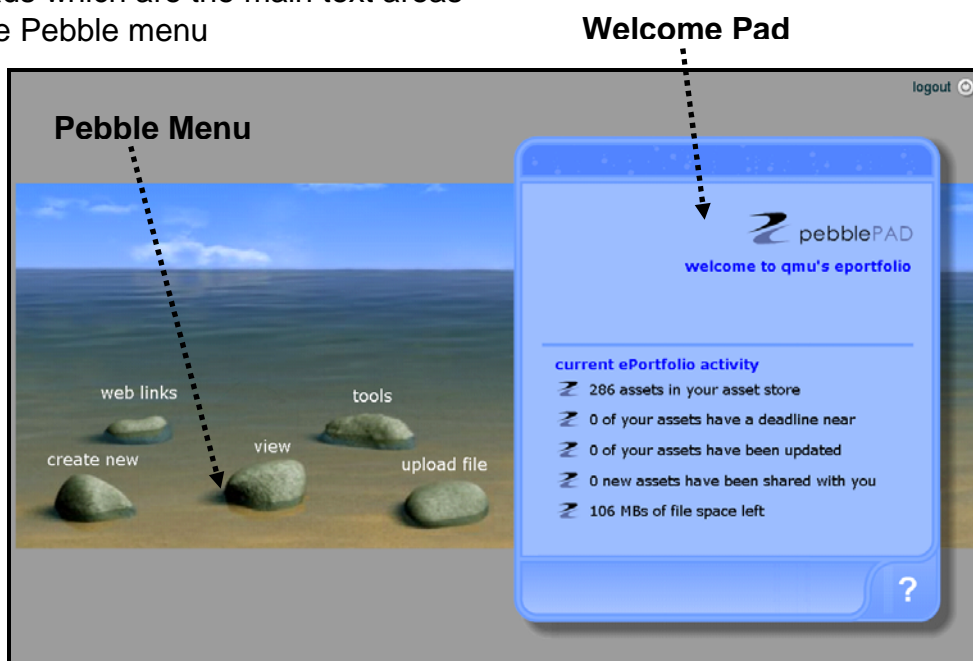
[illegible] which are the main text areas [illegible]e Pebble menu

Welcome Pad

logout

Pebble Menu

pebblePAD

welcome to qmu's eportfolio

current ePortfolio activity

286 assets in your asset store

0 of your assets have a deadline near

0 of your assets have been updated

0 new assets have been shared with you

106 MBs of file space left

?

web links

tools

create new

view

upload file